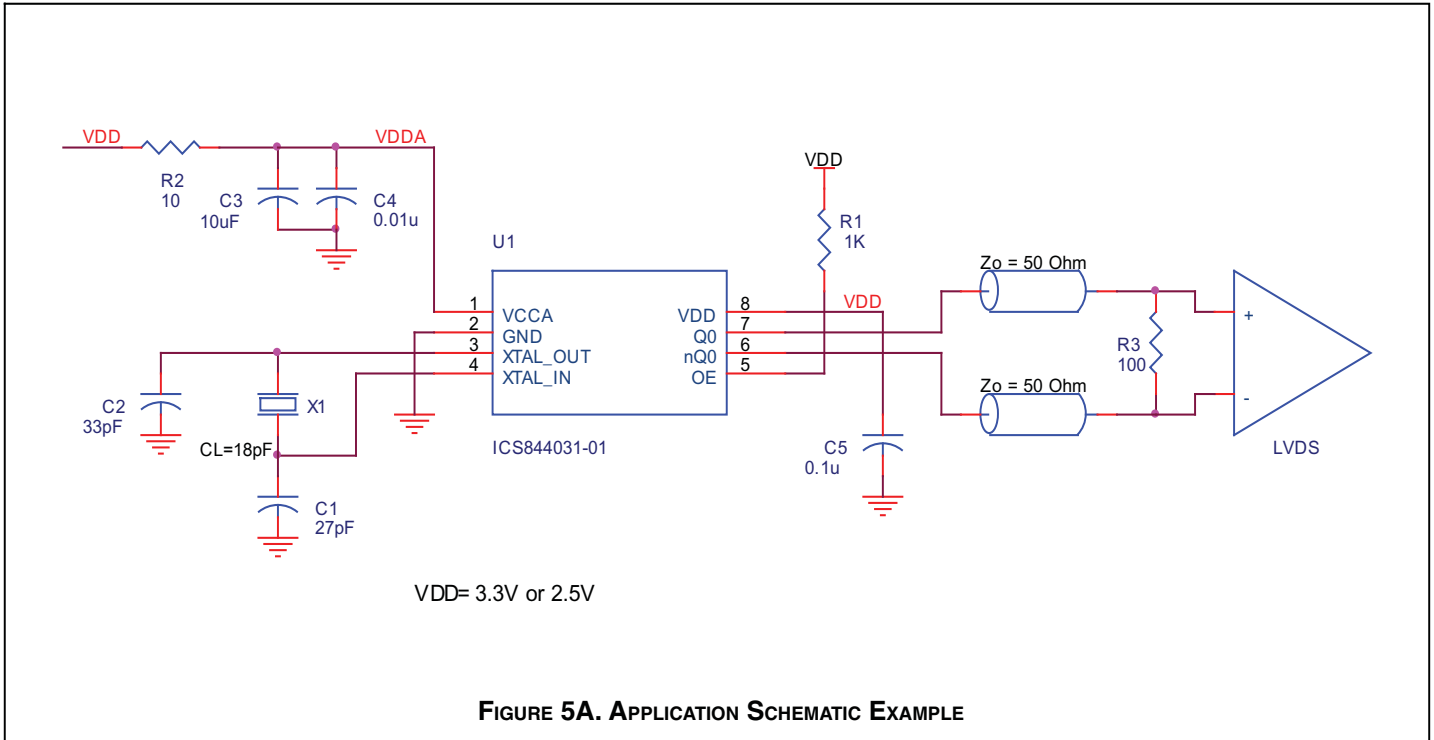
VDD
R2
10
C3
10uF
C4
0.01u
VDDA
U1
1 VCCA
2 GND
3 XTAL_OUT
4 XTAL_IN
VDD 8
Q0 7
nQ0 6
OE 5
ICS844031-01
C2
33pF
X1
CL=18pF
C1
27pF
VDD
R1
1K
VDD
C5
0.1u
Zo = 50 Ohm
Zo = 50 Ohm
R3
100
+
-
LVDS
VDD= 3.3V or 2.5V

FIGURE 5A. APPLICATION SCHEMATIC EXAMPLE